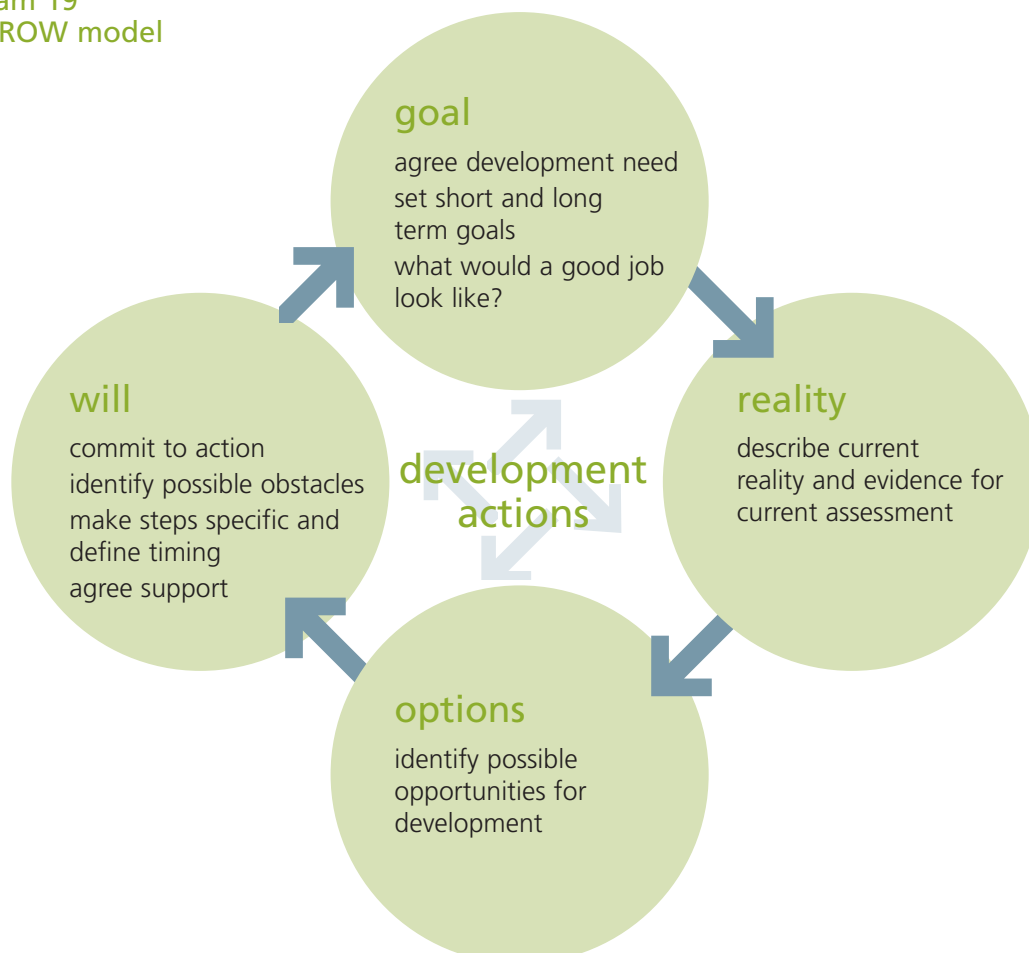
am 19
ROW model

goal
agree development need
set short and long term goals
what would a good job look like?

reality
describe current reality and evidence for current assessment

options
identify possible opportunities for development

will
commit to action
identify possible obstacles
make steps specific and define timing
agree support

development actions